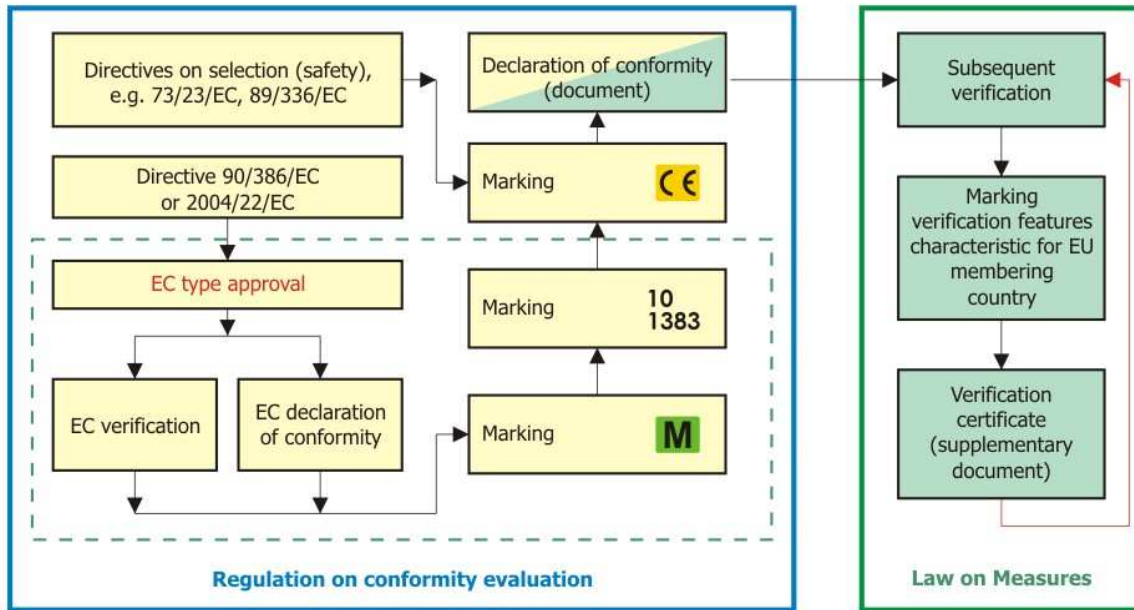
Directives on selection (safety), e.g. 73/23/EC, 89/336/EC

Declaration of conformity (document)

Subsequent verification

Directive 90/386/EC or 2004/22/EC

Marking CE

Marking verification features characteristic for EU membering country

EC type approval

Marking 10 1383

Verification certificate (supplementary document)

EC verification

EC declaration of conformity

Marking M

Regulation on conformity evaluation

Law on Measures